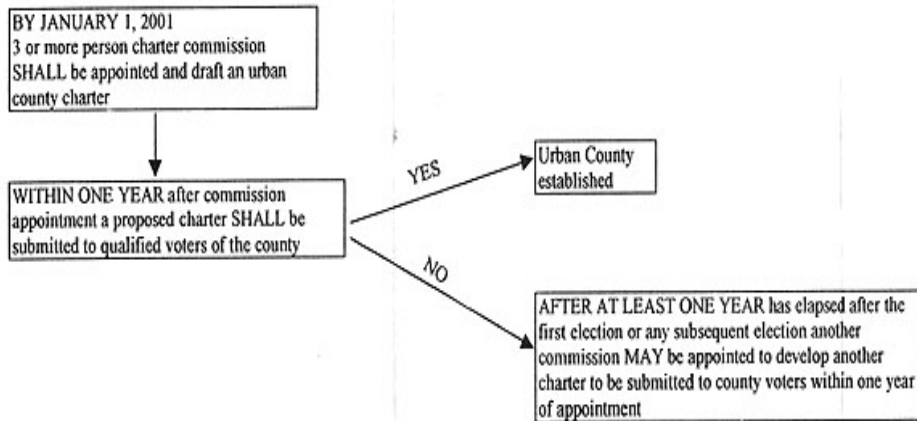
BY JANUARY 1, 2001
3 or more person charter commission SHALL be appointed and draft an urban county charter

WITHIN ONE YEAR after commission appointment a proposed charter SHALL be submitted to qualified voters of the county

YES

Urban County established

NO

AFTER AT LEAST ONE YEAR has elapsed after the first election or any subsequent election another commission MAY be appointed to develop another charter to be submitted to county voters within one year of appointment